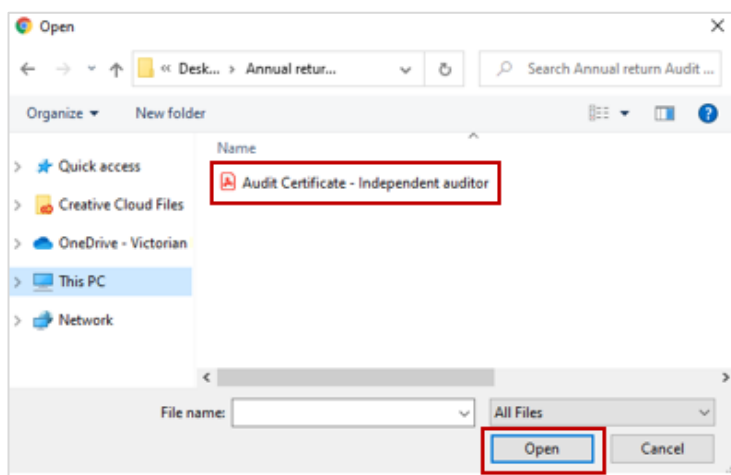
Open

« Desk... > Annual retur...

Search Annual return Audit ...

Organize ▾ New folder

Name

Audit Certificate - Independent auditor

Quick access

Creative Cloud Files

OneDrive - Victorian

This PC

Network

File name:

All Files

Open

Cancel